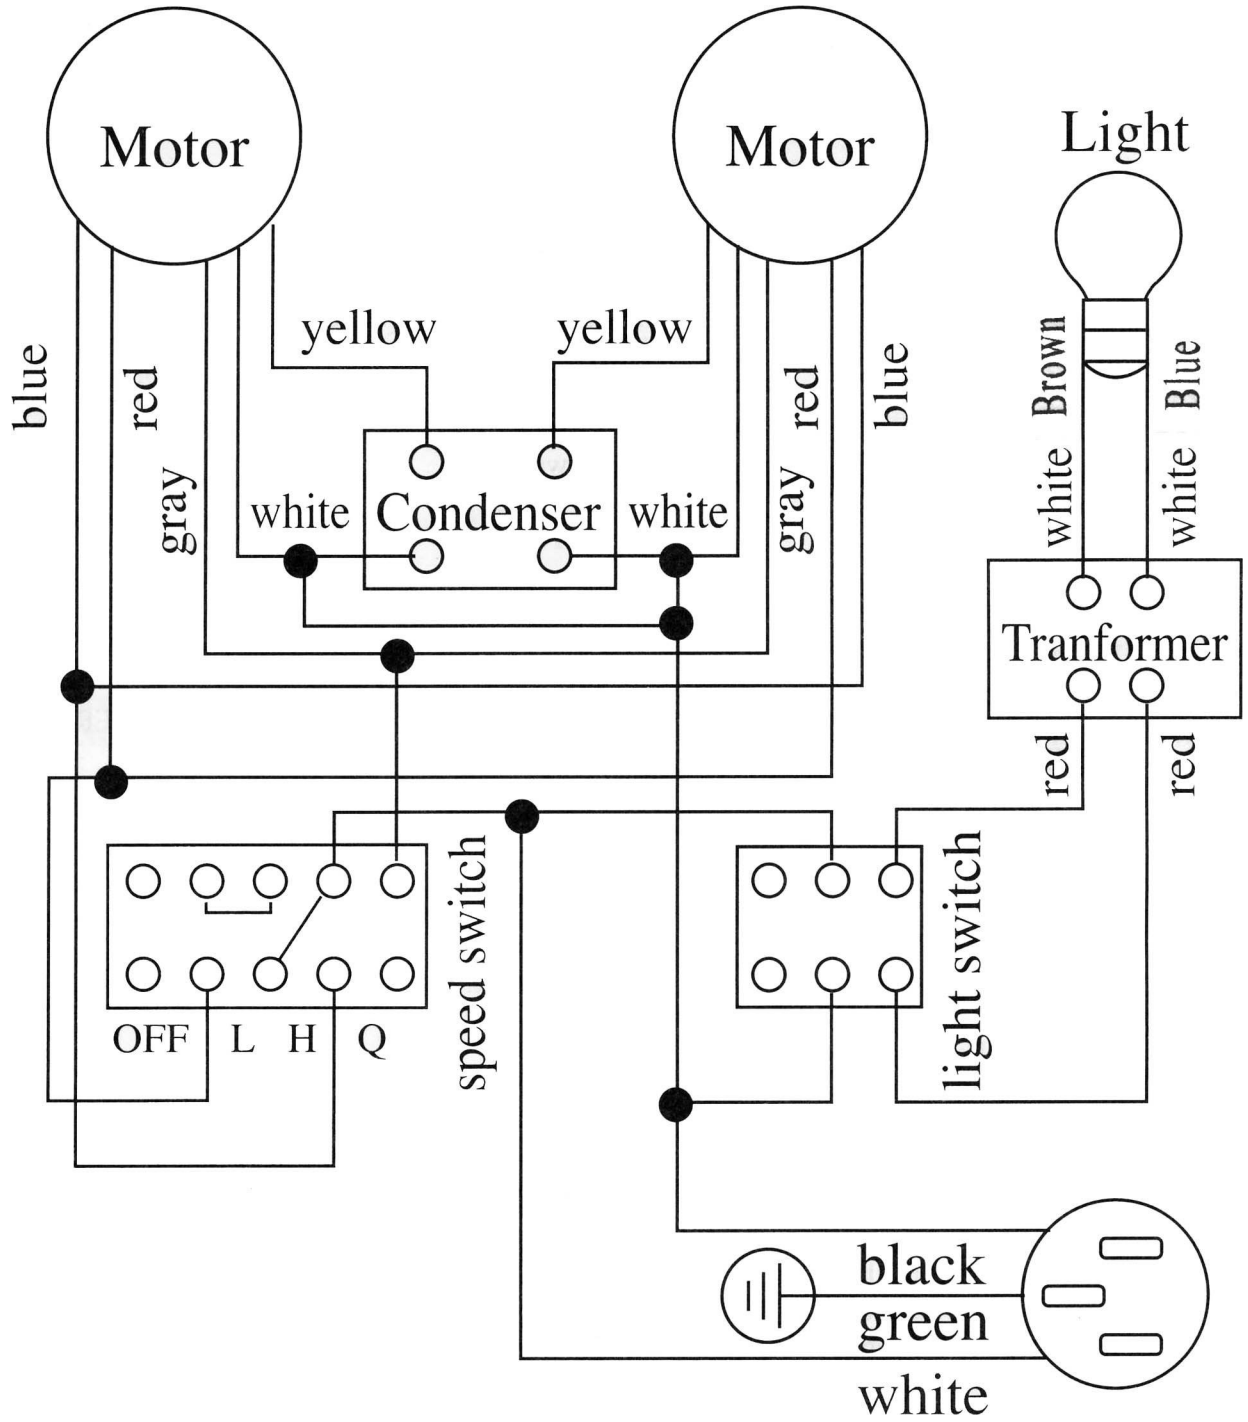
Motor

Motor

Light

blue

red

gray

yellow

yellow

red

blue

gray

Brown

Blue

white

white

white

Condenser

white

Tranformer

red

red

OFF L H Q

speed switch

light switch

black

green

white